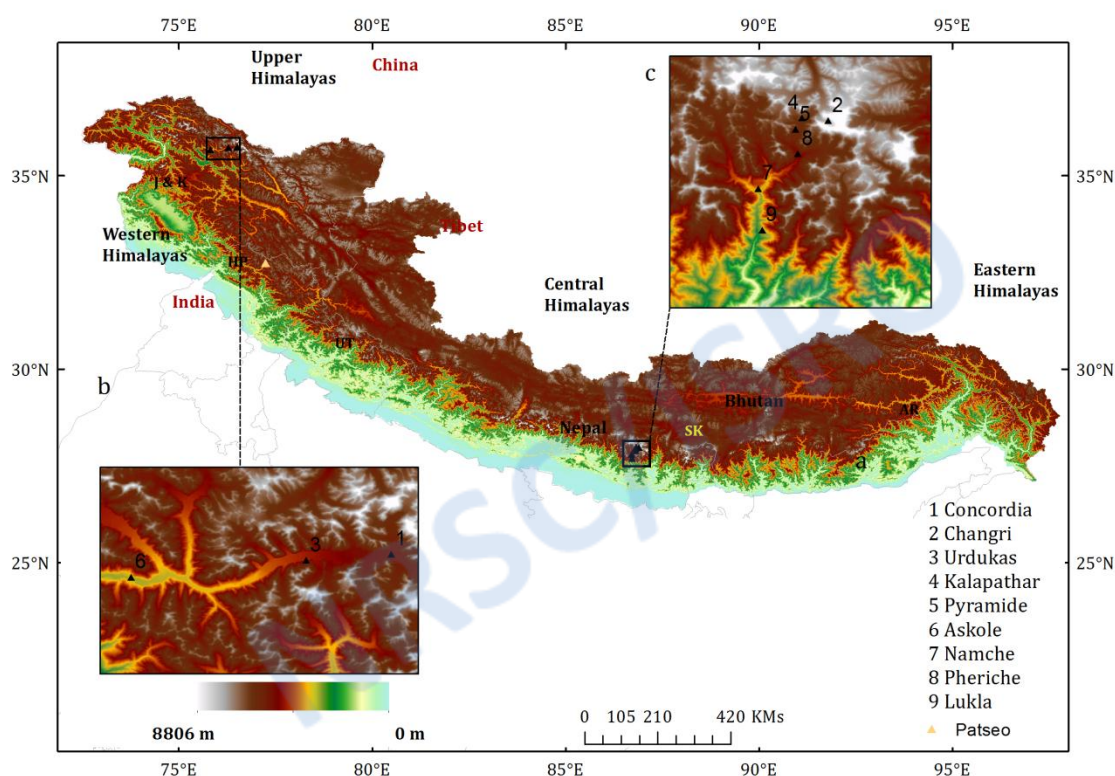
75°E 80°E 85°E 90°E 95°E

Upper Himalayas

China

c

4 5 2

8

7

9

35°N

J & K

Tibet

Western Himalayas

HP

India

Central Himalayas

Eastern Himalayas

UT

30°N

b

Bhutan

AR

Nepal

SK

a

6

3

1

1 Concordia
2 Changri
3 Urdukas
4 Kalapathar
5 Pyramide
6 Askole
7 Namche
8 Pheriche
9 Lukla
Patseo

25°N

8806 m

0 m

0 105 210 420 KMs

75°E 80°E 85°E 90°E 95°E

35°N 30°N 25°N

IRSCASBD